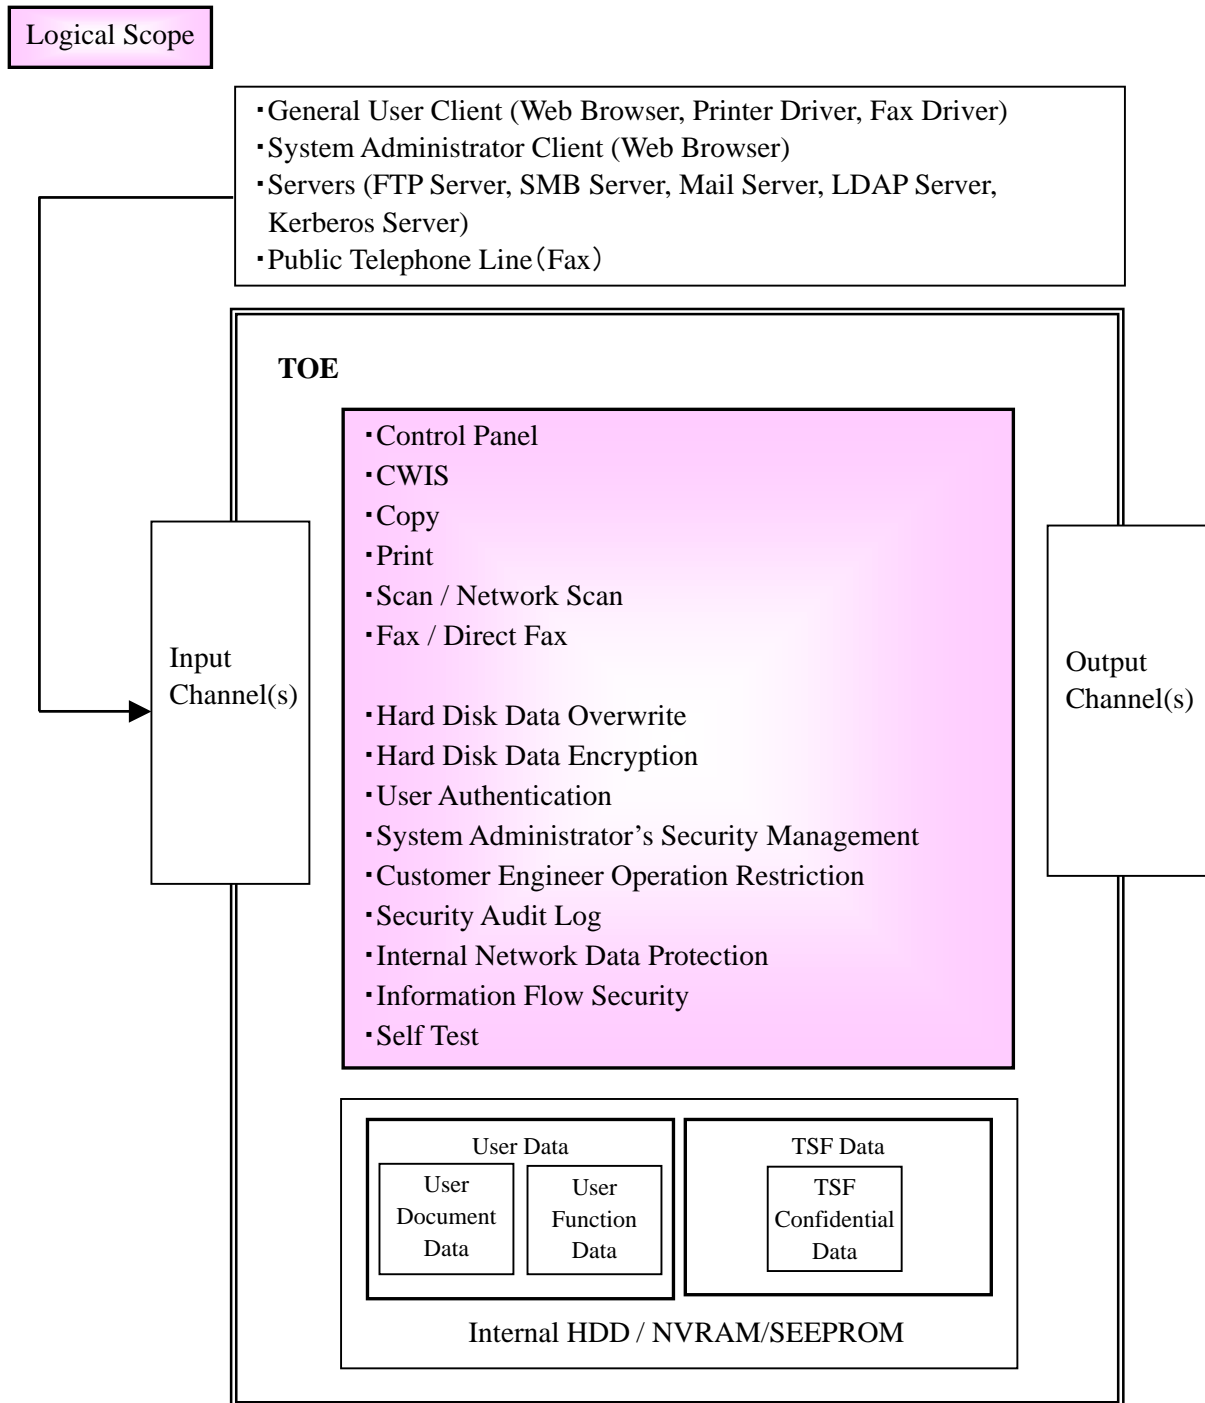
Logical Scope

・General User Client (Web Browser, Printer Driver, Fax Driver)
・System Administrator Client (Web Browser)
・Servers (FTP Server, SMB Server, Mail Server, LDAP Server, Kerberos Server)
・Public Telephone Line（Fax）

TOE

Input Channel(s)

・Control Panel
・CWIS
・Copy
・Print
・Scan / Network Scan
・Fax / Direct Fax

・Hard Disk Data Overwrite
・Hard Disk Data Encryption
・User Authentication
・System Administrator's Security Management
・Customer Engineer Operation Restriction
・Security Audit Log
・Internal Network Data Protection
・Information Flow Security
・Self Test

Output Channel(s)

User Data
User Document Data
User Function Data

TSF Data
TSF Confidential Data

Internal HDD / NVRAM/SEEPROM